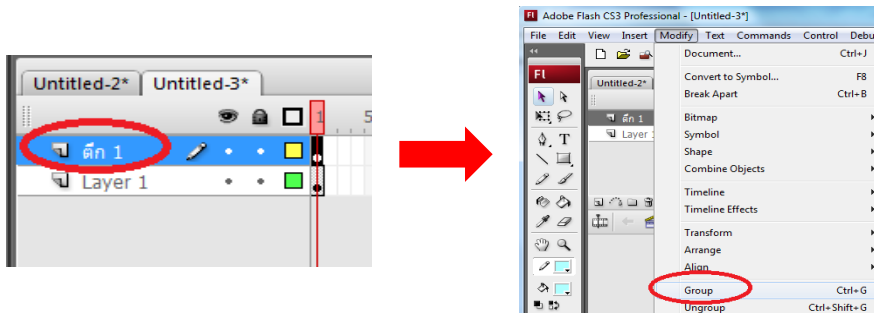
Untitled-2* Untitled-3*

1 5

ตึก 1

Layer 1

Fl Adobe Flash CS3 Professional - [Untitled-3*]

File Edit View Insert Modify Text Commands Control Debu

Fl

Untitled-2*

ตึก 1

Layer 1

Document... Ctrl+J

Convert to Symbol... F8

Break Apart Ctrl+B

Bitmap

Symbol

Shape

Combine Objects

Timeline

Timeline Effects

Transform

Arrange

Align

Group Ctrl+G

Ungroup Ctrl+Shift+G